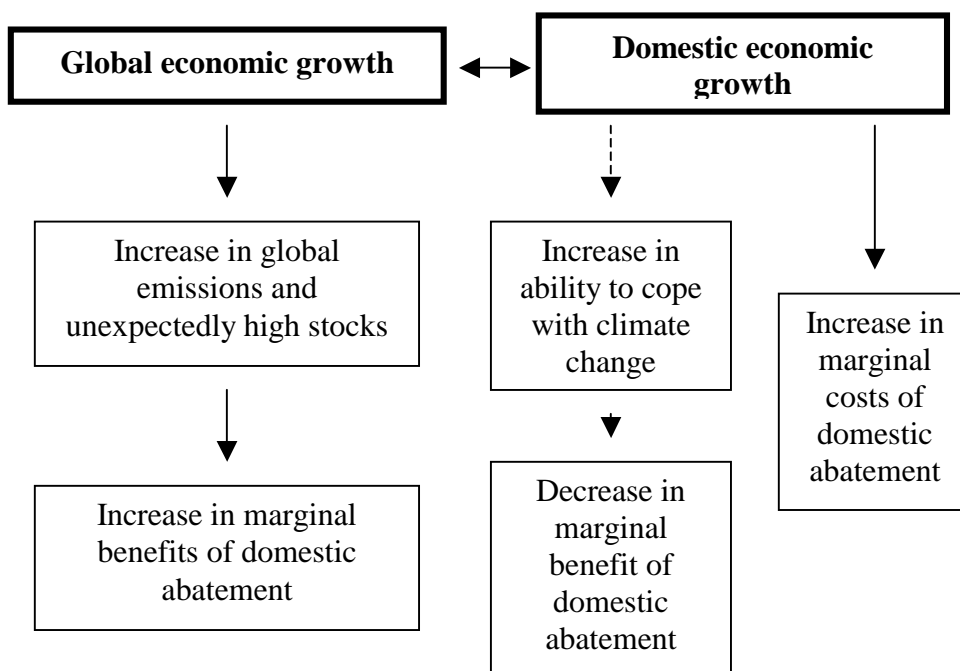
Global economic growth

Domestic economic growth

Increase in global emissions and unexpectedly high stocks

Increase in ability to cope with climate change

Increase in marginal costs of domestic abatement

Increase in marginal benefits of domestic abatement

Decrease in marginal benefit of domestic abatement